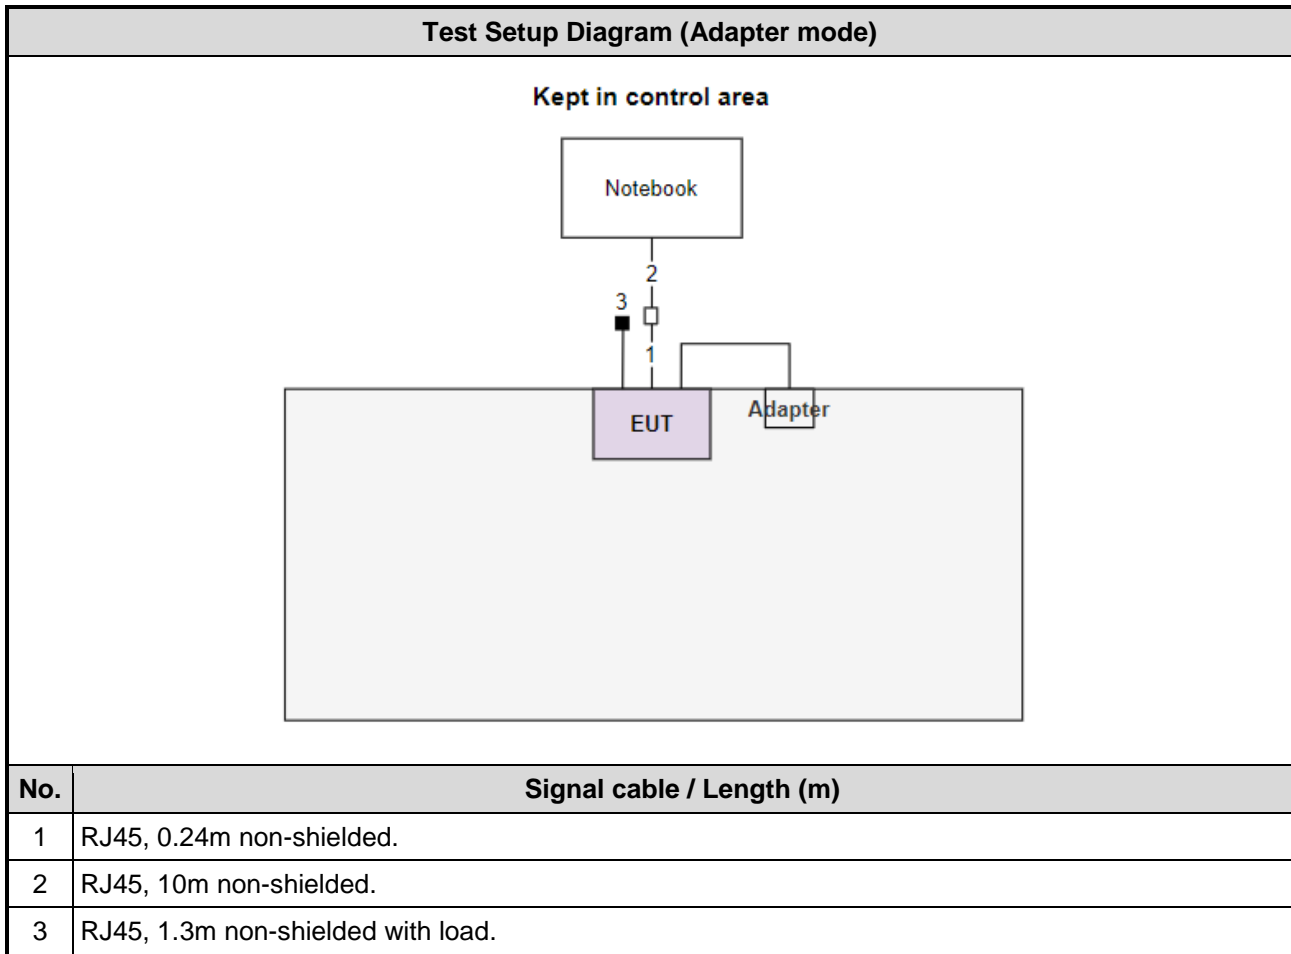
Test Setup Diagram (Adapter mode)

Kept in control area

Notebook

2

3

1

EUT

Adapter

| No. | Signal cable / Length (m) |
|---|---|
| 1 | RJ45, 0.24m non-shielded. |
| 2 | RJ45, 10m non-shielded. |
| 3 | RJ45, 1.3m non-shielded with load. |